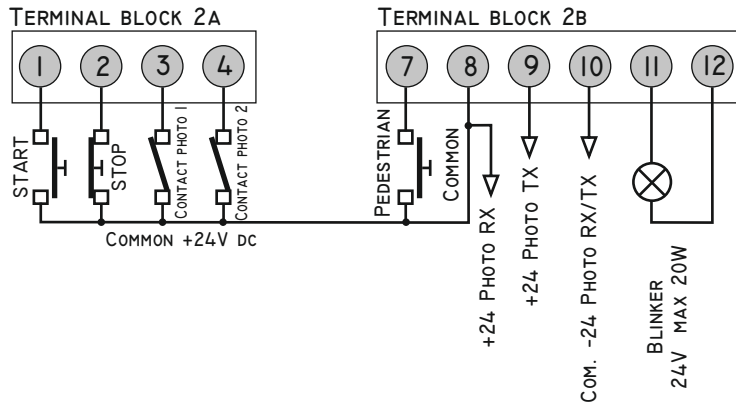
Terminal block 2a

1 2 3 4

START STOP Contact photo 1 Contact photo 2

Common +24V dc

Terminal block 2b

7 8 9 10 11 12

Pedestrian Common

+24 Photo RX

+24 Photo TX

Com. -24 Photo RX/TX

Blinker 24V max 20W